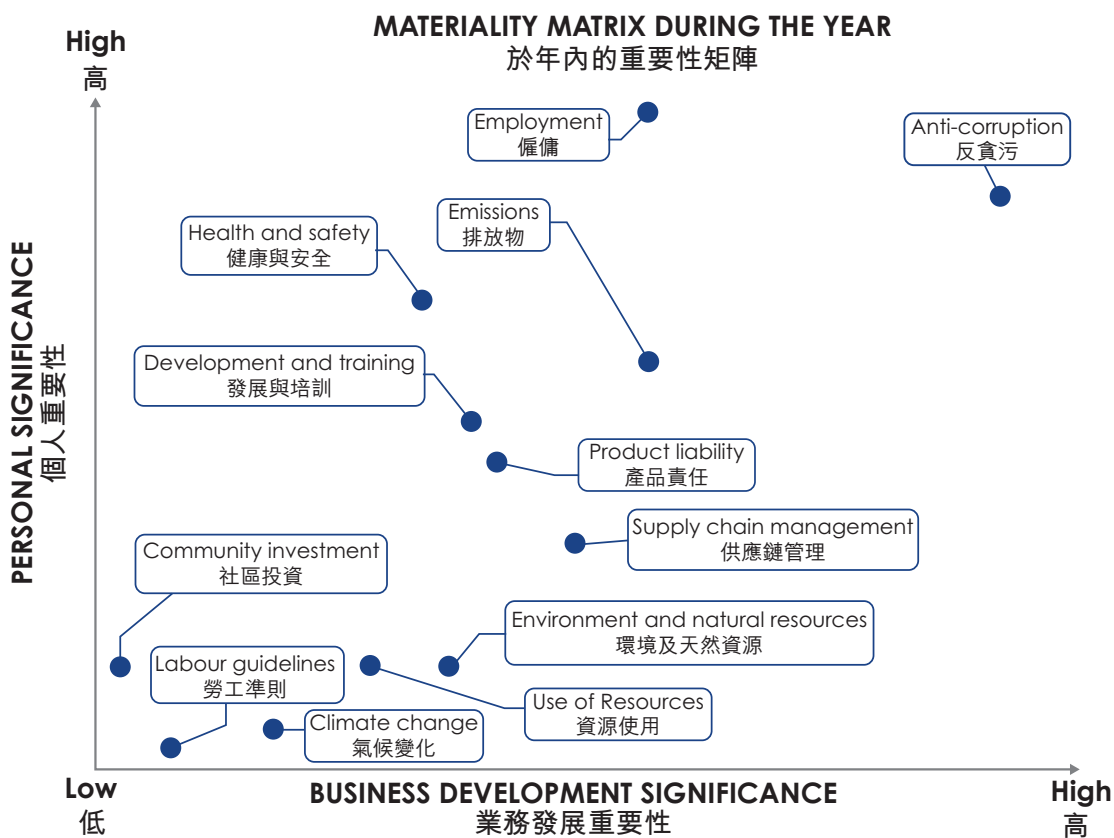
MATERIALITY MATRIX DURING THE YEAR
於年內的重要性矩陣

High
高

PERSONAL SIGNIFICANCE
個人重要性

Employment
僱傭

Anti-corruption
反貪污

Emissions
排放物

Health and safety
健康與安全

Development and training
發展與培訓

Product liability
產品責任

Supply chain management
供應鏈管理

Community investment
社區投資

Environment and natural resources
環境及天然資源

Labour guidelines
勞工準則

Use of Resources
資源使用

Climate change
氣候變化

Low
低

BUSINESS DEVELOPMENT SIGNIFICANCE
業務發展重要性

High
高